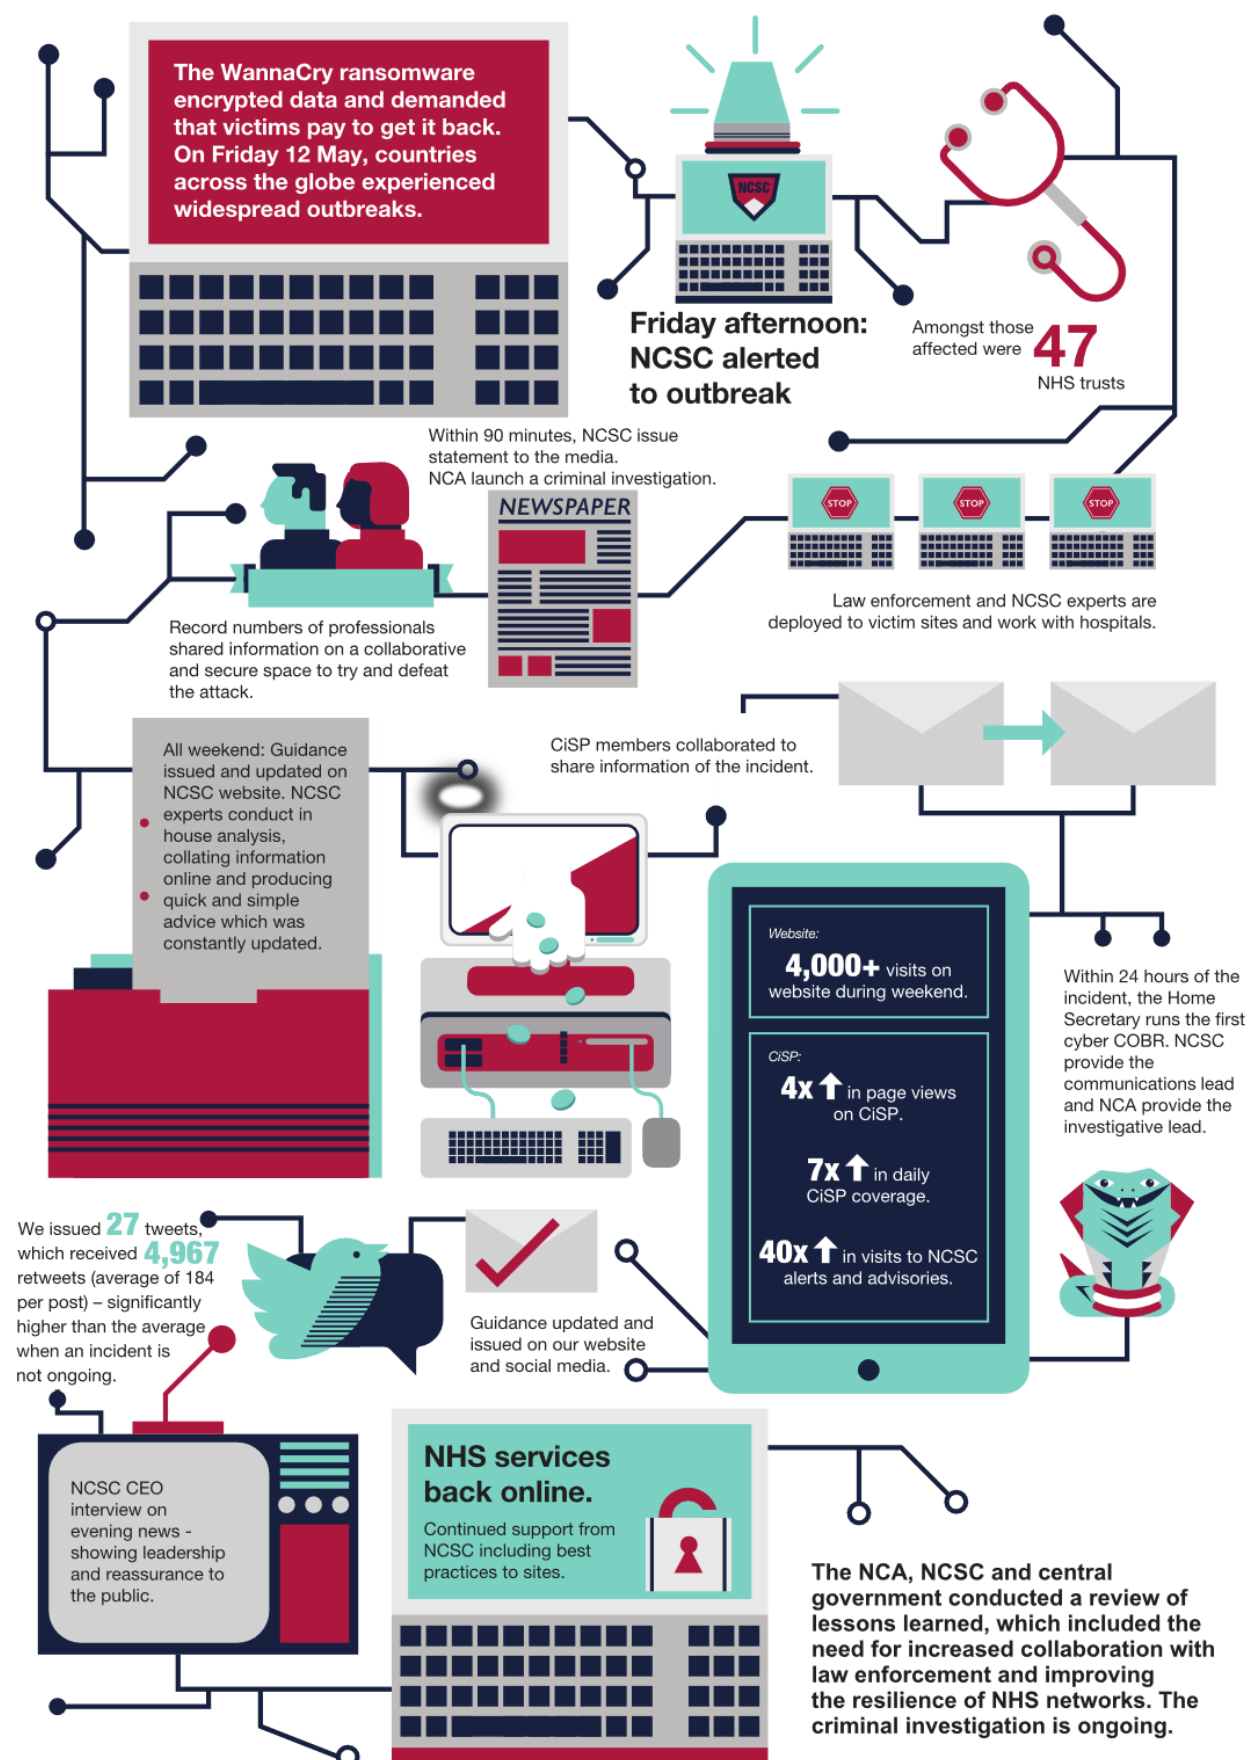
The WannaCry ransomware encrypted data and demanded that victims pay to get it back. On Friday 12 May, countries across the globe experienced widespread outbreaks.

NCSC

Friday afternoon: NCSC alerted to outbreak

Amongst those affected were 47 NHS trusts

Within 90 minutes, NCSC issue statement to the media. NCA launch a criminal investigation.

NEWSPAPER

STOP

STOP

STOP

Law enforcement and NCSC experts are deployed to victim sites and work with hospitals.

Record numbers of professionals shared information on a collaborative and secure space to try and defeat the attack.

All weekend: Guidance issued and updated on NCSC website. NCSC experts conduct in house analysis, collating information online and producing quick and simple advice which was constantly updated.

CiSP members collaborated to share information of the incident.

Website:
4,000+ visits on website during weekend.

CiSP:
4x in page views on CiSP.

7x in daily CiSP coverage.

40x in visits to NCSC alerts and advisories.

Within 24 hours of the incident, the Home Secretary runs the first cyber COBR. NCSC provide the communications lead and NCA provide the investigative lead.

We issued 27 tweets, which received 4,967 retweets (average of 184 per post) – significantly higher than the average when an incident is not ongoing.

Guidance updated and issued on our website and social media.

NCSC CEO interview on evening news - showing leadership and reassurance to the public.

NHS services back online.

Continued support from NCSC including best practices to sites.

The NCA, NCSC and central government conducted a review of lessons learned, which included the need for increased collaboration with law enforcement and improving the resilience of NHS networks. The criminal investigation is ongoing.